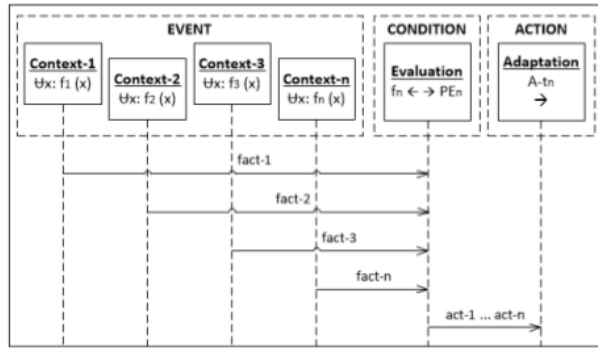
EVENT

Context-1
$\forall x$: $f_1$ (x)

Context-2
$\forall x$: $f_2$ (x)

Context-3
$\forall x$: $f_3$ (x)

Context-n
$\forall x$: $f_n$ (x)

CONDITION

Evaluation
$f_n \leftarrow \rightarrow PE_n$

ACTION

Adaptation
A-$t_n$
$\rightarrow$

fact-1

fact-2

fact-3

fact-n

act-1 ... act-n